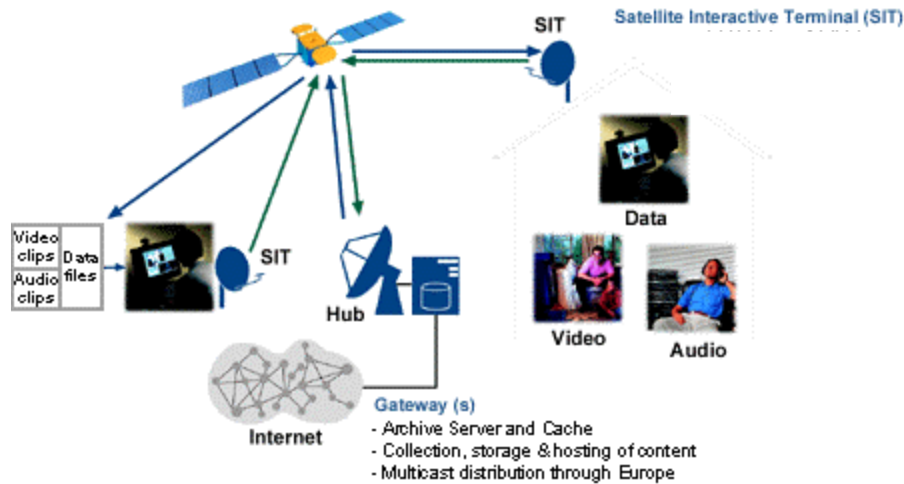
Satellite Interactive Terminal (SIT)

SIT

Data

Video clips

Audio clips

Data files

SIT

Hub

Video

Audio

Internet

Gateway (s)
- Archive Server and Cache
- Collection, storage & hosting of content
- Multicast distribution through Europe